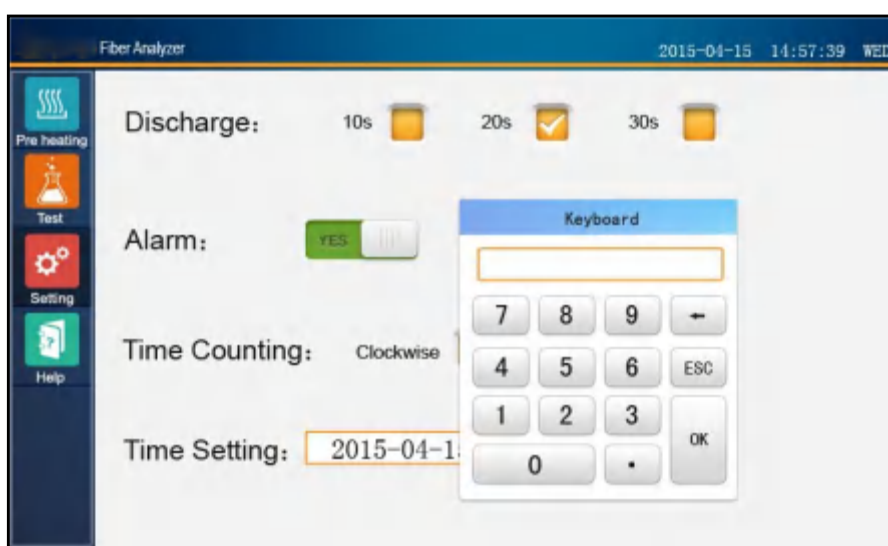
Fiber Analyzer

2015-04-15 14:57:39 WED

Pre heating

Test

Setting

Help

Discharge: 10s 20s 30s

Alarm: YES

Time Counting: Clockwise

Time Setting: 2015-04-1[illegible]

Keyboard

| 7 | 8 | 9 | ← |
|---|---|---|---|
| 4 | 5 | 6 | ESC |
| 1 | 2 | 3 | OK |
| 0 | | . | |